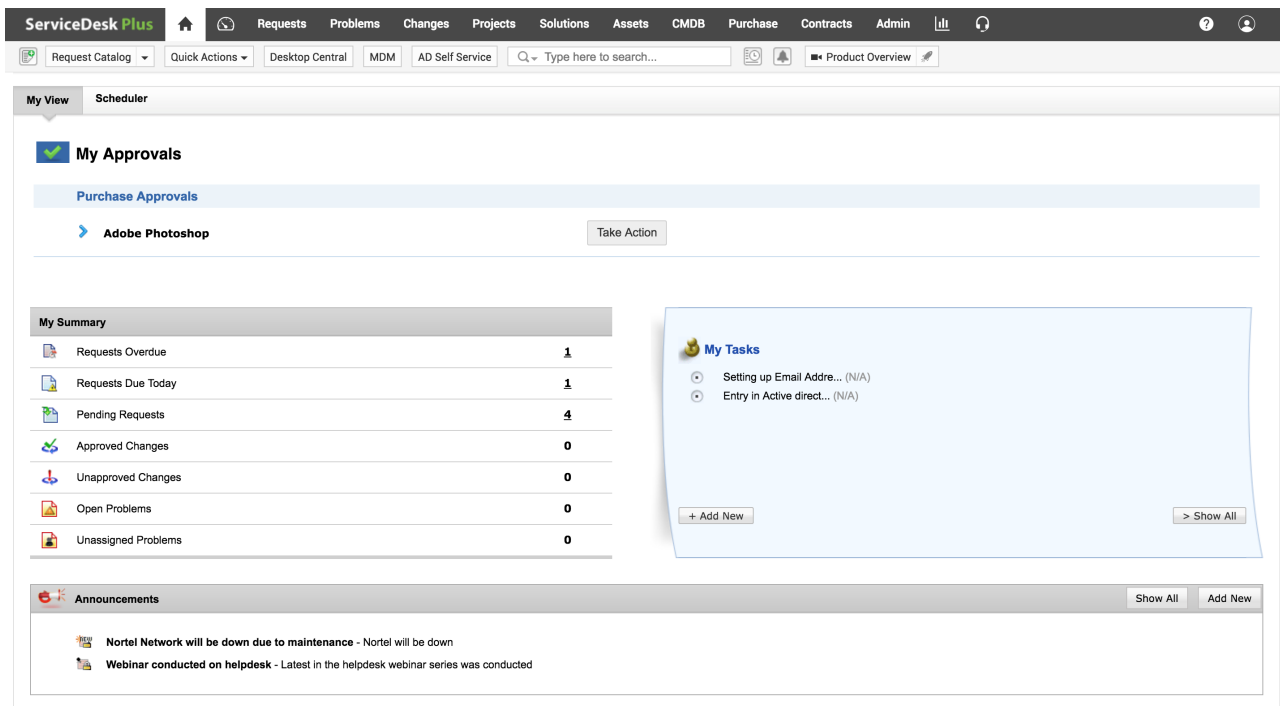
ServiceDesk Plus Requests Problems Changes Projects Solutions Assets CMDB Purchase Contracts Admin

Request Catalog Quick Actions Desktop Central MDM AD Self Service Type here to search... Product Overview

My View Scheduler

My Approvals

Purchase Approvals

Adobe Photoshop Take Action

My Summary

| | |
|---|---|
| Requests Overdue | 1 |
| Requests Due Today | 1 |
| Pending Requests | 4 |
| Approved Changes | 0 |
| Unapproved Changes | 0 |
| Open Problems | 0 |
| Unassigned Problems | 0 |

My Tasks

Setting up Email Addre... (N/A)

Entry in Active direct... (N/A)

+ Add New

> Show All

Announcements

Show All Add New

NEW

Nortel Network will be down due to maintenance - Nortel will be down

Webinar conducted on helpdesk - Latest in the helpdesk webinar series was conducted